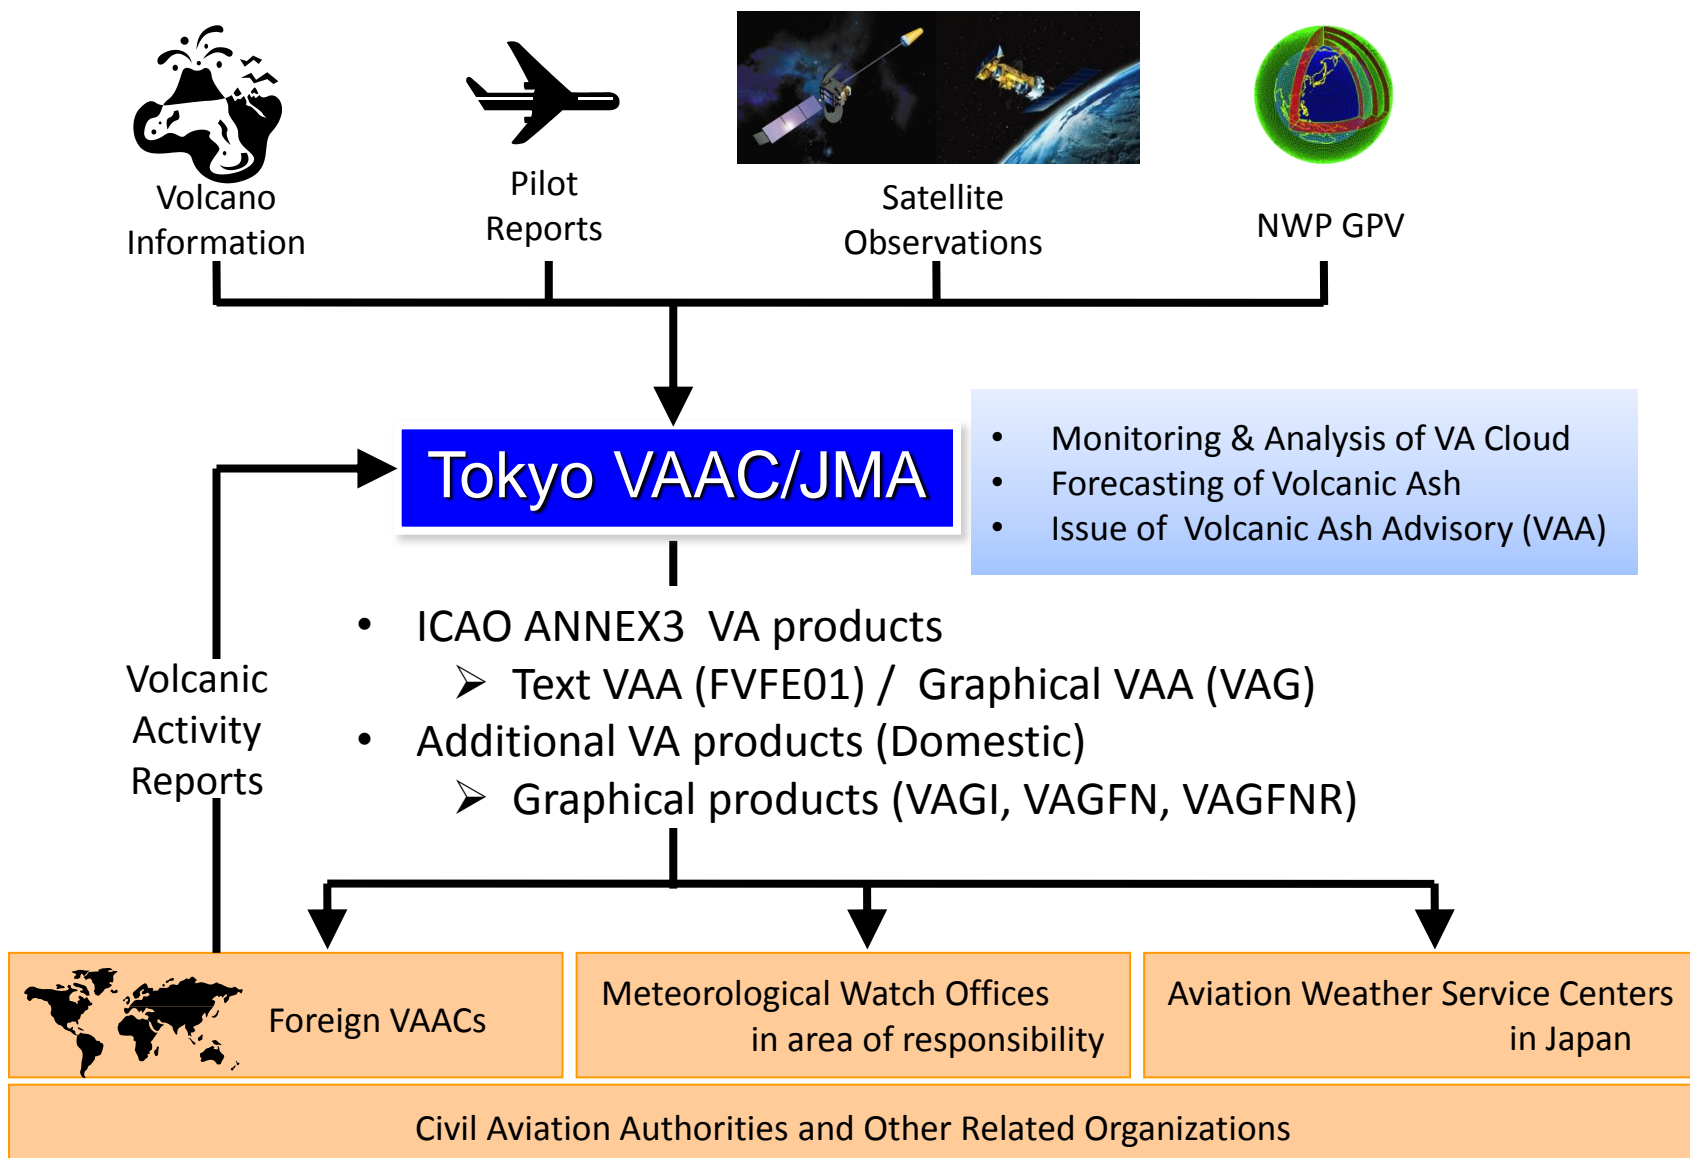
Volcano Information

Pilot Reports

Satellite Observations

NWP GPV

Tokyo VAAC/JMA

- Monitoring & Analysis of VA Cloud
- Forecasting of Volcanic Ash
- Issue of Volcanic Ash Advisory (VAA)

Volcanic Activity Reports

- ICAO ANNEX3 VA products
  - ➢ Text VAA (FVFE01) / Graphical VAA (VAG)
- Additional VA products (Domestic)
  - ➢ Graphical products (VAGI, VAGFN, VAGFNR)

Foreign VAACs

Meteorological Watch Offices in area of responsibility

Aviation Weather Service Centers in Japan

Civil Aviation Authorities and Other Related Organizations